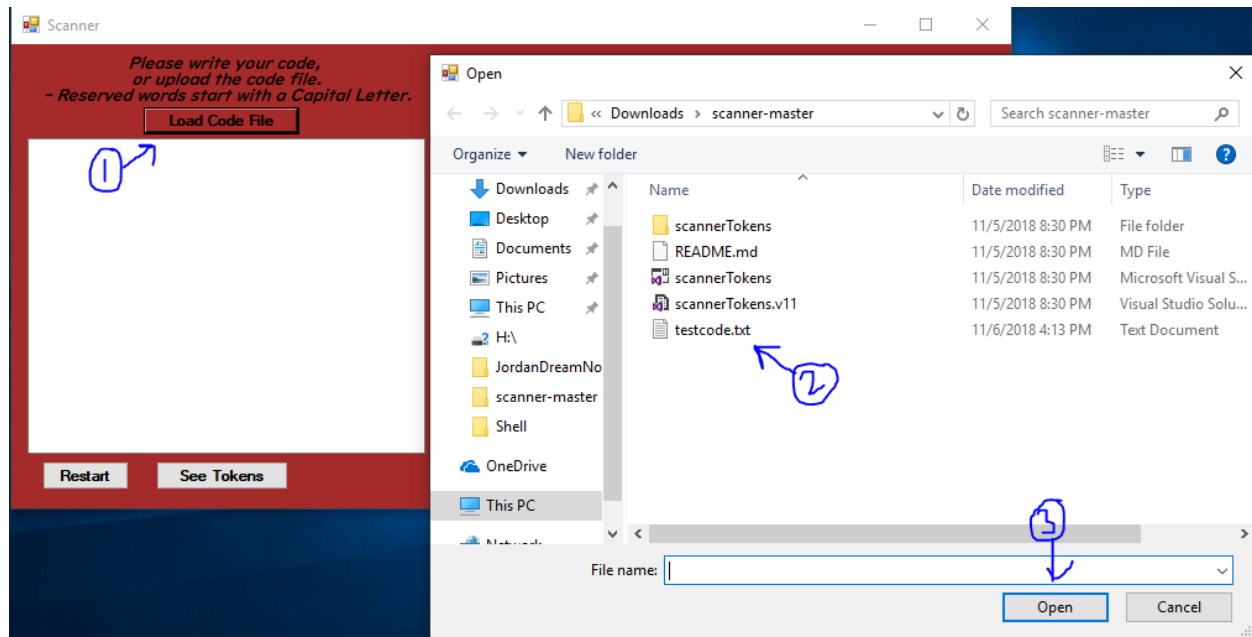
Scanner

Please write your code,
or upload the code file.
- Reserved words start with a Capital Letter.

Load Code File

1

Restart

See Tokens

Open

« Downloads > scanner-master

Search scanner-master

Organize ▾

New folder

Downloads

Desktop

Documents

Pictures

This PC

H:\

JordanDreamNo

scanner-master

Shell

OneDrive

This PC

Network

| Name | Date modified | Type |
|---|---|---|
| scannerTokens | 11/5/2018 8:30 PM | File folder |
| README.md | 11/5/2018 8:30 PM | MD File |
| scannerTokens | 11/5/2018 8:30 PM | Microsoft Visual S |
| scannerTokens.v11 | 11/5/2018 8:30 PM | Visual Studio Solu |
| testcode.txt | 11/6/2018 4:13 PM | Text Document |

2

3

File name:

Open

Cancel